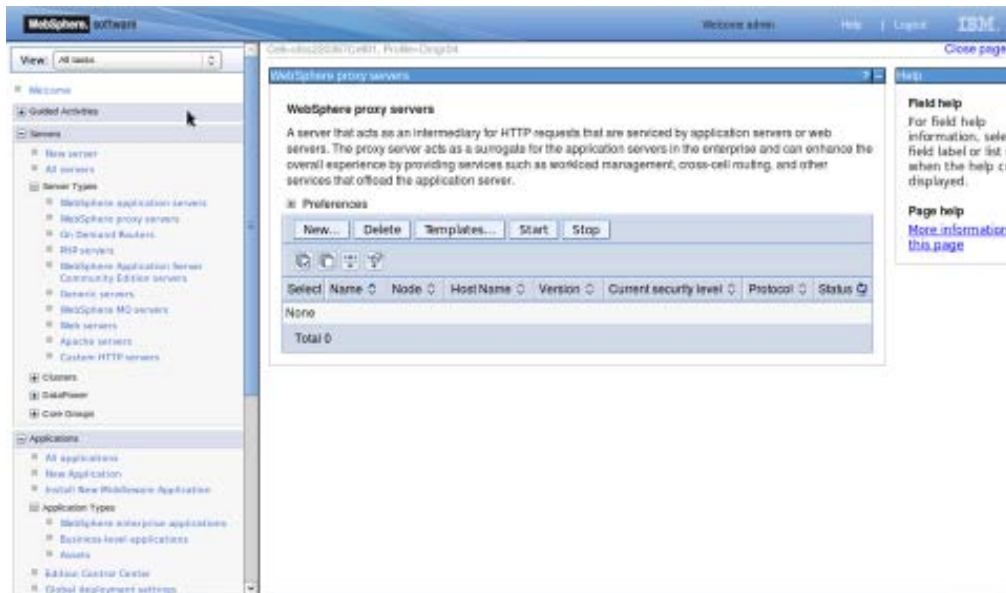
WebSphere software

Welcome admin

Help | Logout

IBM

View: All tasks

Welcome

Guided Activities

Servers

New server

All servers

Server Types

WebSphere application servers

WebSphere proxy servers

On Demand Routers

PHP servers

WebSphere Application Server Community Edition servers

Generic servers

WebSphere MQ servers

Web servers

Apache servers

Custom HTTP servers

Clusters

DataPower

Core Groups

Applications

All applications

New Application

Install New Middleware Application

Application Types

WebSphere enterprise applications

Business-level applications

Assets

Edition Control Center

Global deployment settings

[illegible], Profile=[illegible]

Close page

WebSphere proxy servers

WebSphere proxy servers

A server that acts as an intermediary for HTTP requests that are serviced by application servers or web servers. The proxy server acts as a surrogate for the application servers in the enterprise and can enhance the overall experience by providing services such as workload management, cross-cell routing, and other services that offload the application server.

Preferences

| New... | Delete | Templates... | Start | Stop |

| Select | Name | Node | Host Name | Version | Current security level | Protocol | Status |
|---|---|---|---|---|---|---|---|
| None | | | | | | | |
| Total 0 | | | | | | | |

Help

Field help

For field help information, sele field label or list when the help c displayed.

Page help

More information this page